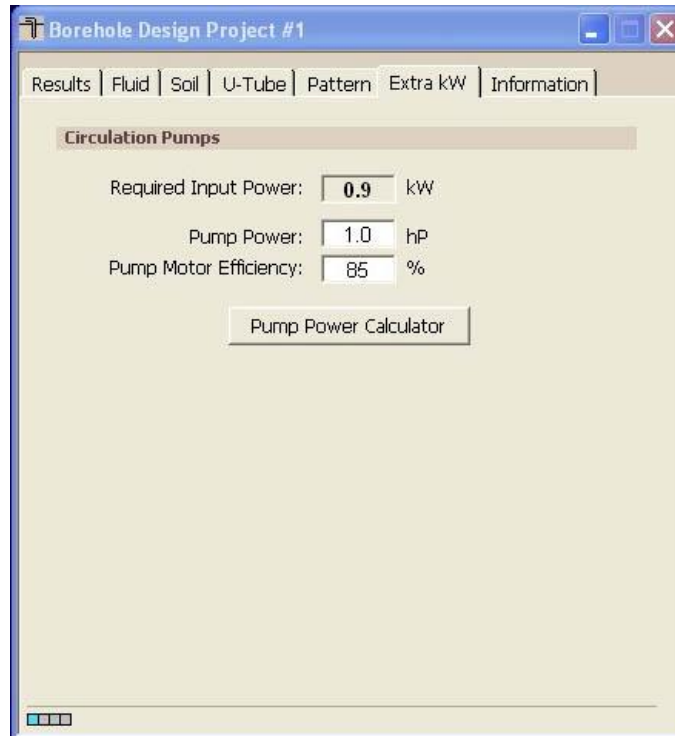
Borehole Design Project #1

Results | Fluid | Soil | U-Tube | Pattern | Extra kW | Information

Circulation Pumps

Required Input Power: 0.9 kW

Pump Power: 1.0 hP

Pump Motor Efficiency: 85 %

Pump Power Calculator